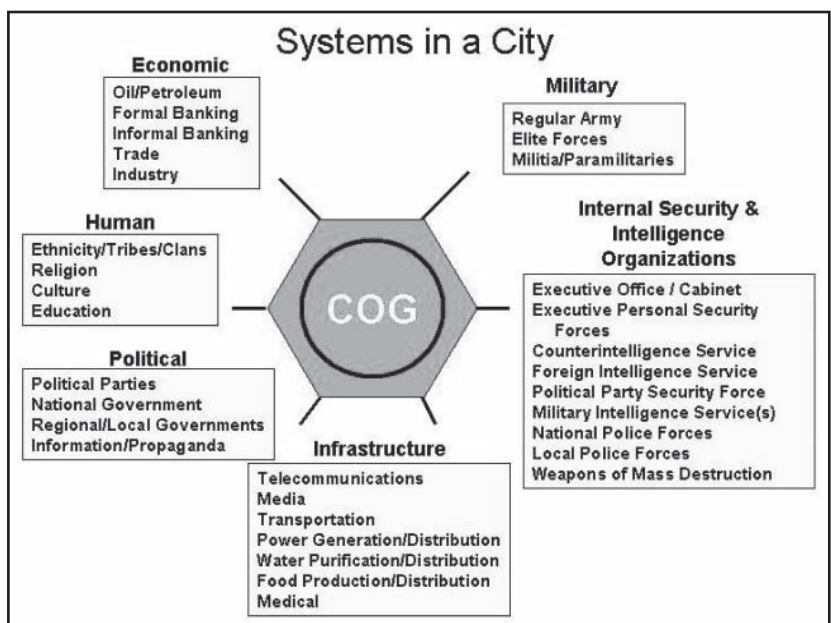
Systems in a City

Economic
Oil/Petroleum
Formal Banking
Informal Banking
Trade
Industry

Military
Regular Army
Elite Forces
Militia/Paramilitaries

Human
Ethnicity/Tribes/Clans
Religion
Culture
Education

COG

Internal Security & Intelligence Organizations
Executive Office / Cabinet
Executive Personal Security Forces
Counterintelligence Service
Foreign Intelligence Service
Political Party Security Force
Military Intelligence Service(s)
National Police Forces
Local Police Forces
Weapons of Mass Destruction

Political
Political Parties
National Government
Regional/Local Governments
Information/Propaganda

Infrastructure
Telecommunications
Media
Transportation
Power Generation/Distribution
Water Purification/Distribution
Food Production/Distribution
Medical